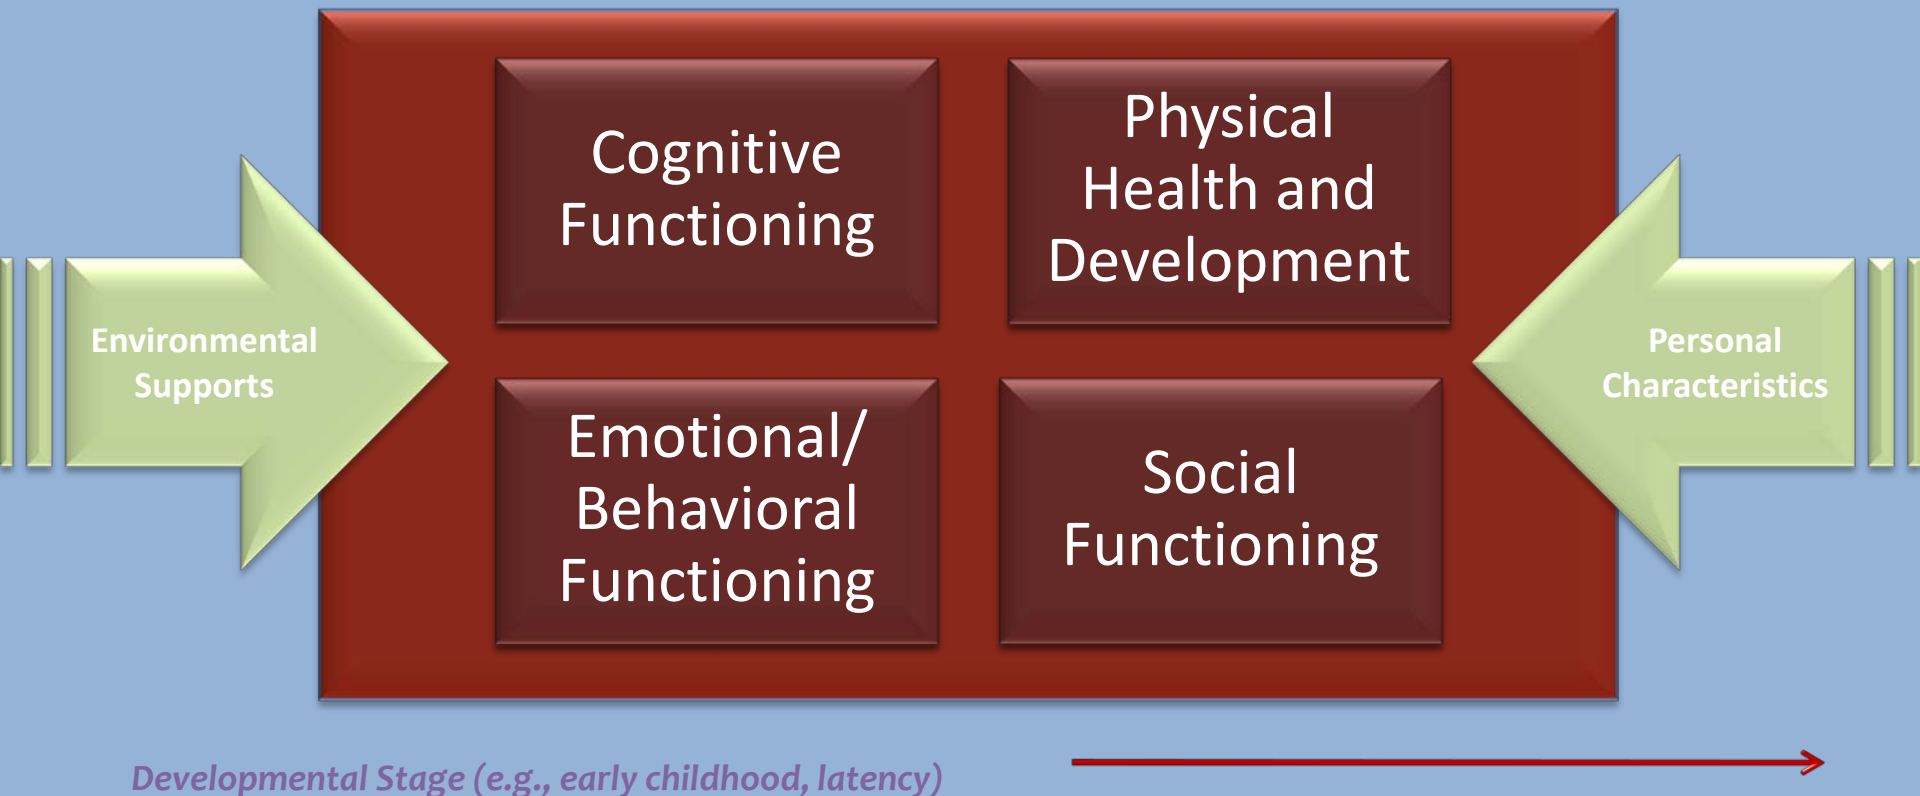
Environmental Supports

Cognitive Functioning

Physical Health and Development

Emotional/ Behavioral Functioning

Social Functioning

Personal Characteristics

Developmental Stage (e.g., early childhood, latency)